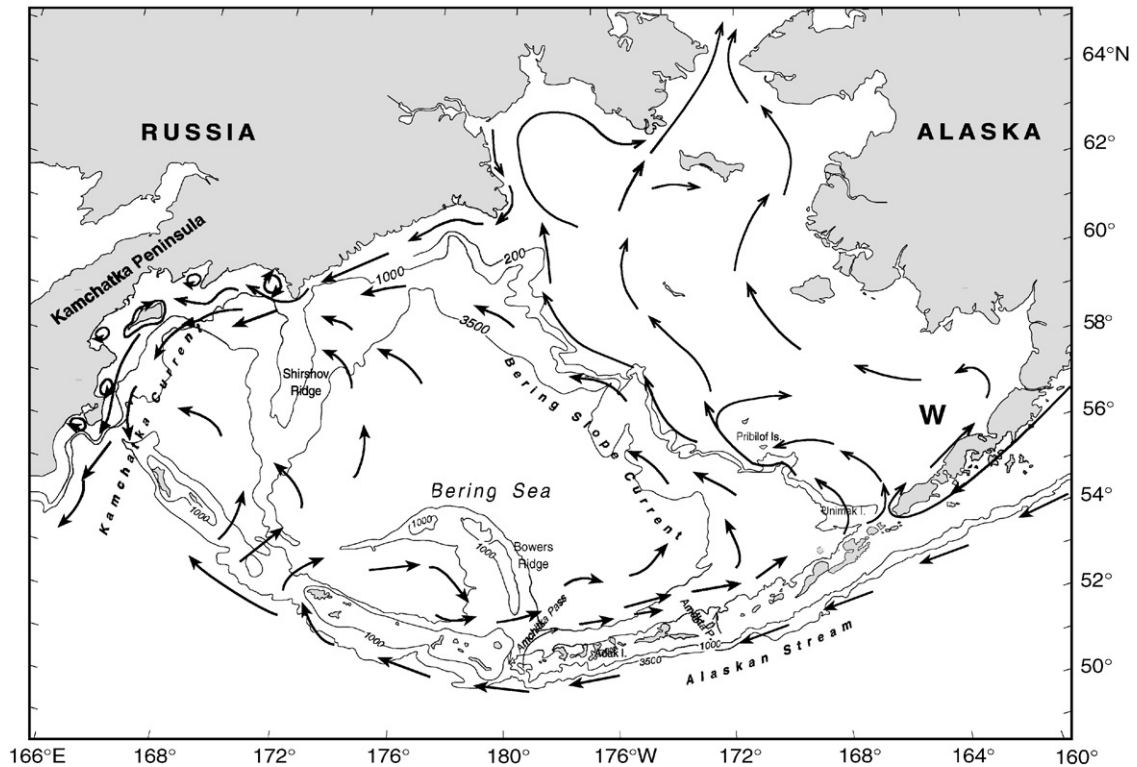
RUSSIA
ALASKA
Kamchatka Peninsula
Kamchatka Current
Shirshov Ridge
1000
200
3500
Bering Slope Current
Bering Sea
1000
1000
Bowers Ridge
1000
Amchitka Pass
Amukta P.
Adak I.
1000
3500
Alaskan Stream
Pribilof Is.
Unimak I.
W
1000
64°N
62°
60°
58°
56°
54°
52°
50°
166°E
168°
172°
176°
180°
176°W
172°
168°
164°
160°